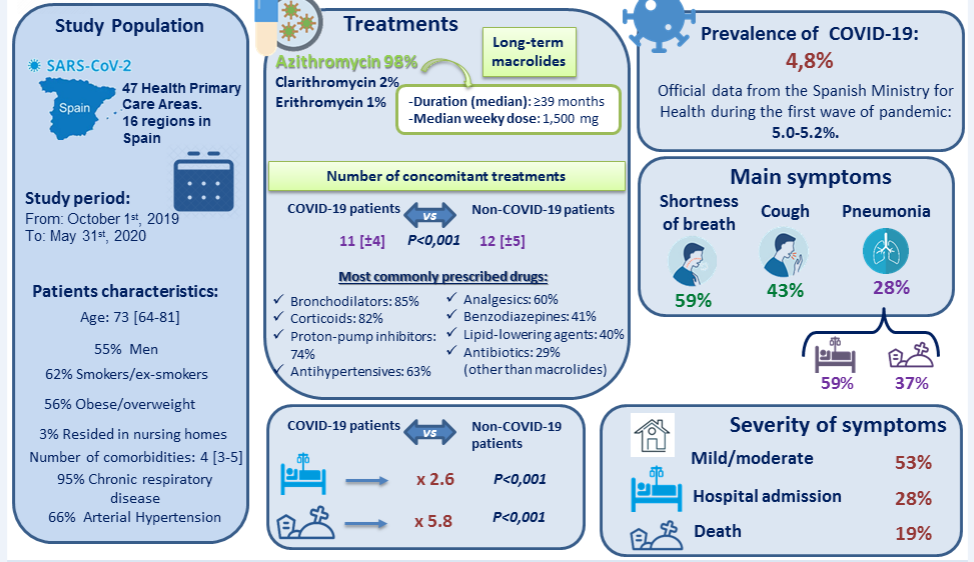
Study Population

SARS-CoV-2

Spain

47 Health Primary Care Areas. 16 regions in Spain

Study period:
From: October 1$^{st}$, 2019
To: May 31$^{st}$, 2020

Patients characteristics:
Age: 73 [64-81]
55% Men
62% Smokers/ex-smokers
56% Obese/overweight
3% Resided in nursing homes
Number of comorbidities: 4 [3-5]
95% Chronic respiratory disease
66% Arterial Hypertension

Treatments

Azithromycin 98%
Clarithromycin 2%
Erythromycin 1%

Long-term macrolides

-Duration (median): ≥39 months
-Median weeky dose: 1,500 mg

Number of concomitant treatments

COVID-19 patients vs Non-COVID-19 patients
11 [±4] P<0,001 12 [±5]

Most commonly prescribed drugs:
Bronchodilators: 85%
Corticoids: 82%
Proton-pump inhibitors: 74%
Antihypertensives: 63%
Analgesics: 60%
Benzodiazepines: 41%
Lipid-lowering agents: 40%
Antibiotics: 29% (other than macrolides)

COVID-19 patients vs Non-COVID-19 patients
x 2.6 P<0,001
x 5.8 P<0,001

Prevalence of COVID-19:
4,8%
Official data from the Spanish Ministry for Health during the first wave of pandemic: 5.0-5.2%.

Main symptoms
Shortness of breath 59%
Cough 43%
Pneumonia 28%
59% 37%

Severity of symptoms
Mild/moderate 53%
Hospital admission 28%
Death 19%